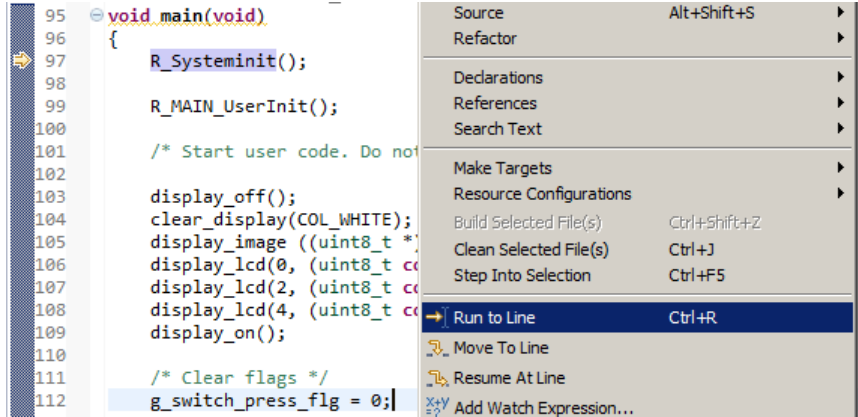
95 void main(void)
96 {
97 R_Systeminit();
98
99 R_MAIN_UserInit();
100
101 /* Start user code. Do not
102
103 display_off();
104 clear_display(COL_WHITE);
105 display_image ((uint8_t *)
106 display_lcd(0, (uint8_t co
107 display_lcd(2, (uint8_t co
108 display_lcd(4, (uint8_t co
109 display_on();
110
111 /* Clear flags */
112 g_switch_press_flg = 0;

Source Alt+Shift+S
Refactor
Declarations
References
Search Text
Make Targets
Resource Configurations
Build Selected File(s) Ctrl+Shift+Z
Clean Selected File(s) Ctrl+J
Step Into Selection Ctrl+F5
Run to Line Ctrl+R
Move To Line
Resume At Line
Add Watch Expression...